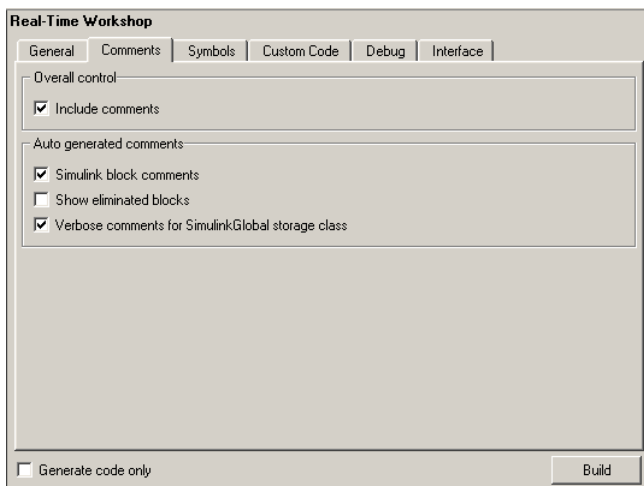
Real-Time Workshop

General | Comments | Symbols | Custom Code | Debug | Interface

Overall control

☑ Include comments

Auto generated comments

☑ Simulink block comments

☐ Show eliminated blocks

☑ Verbose comments for SimulinkGlobal storage class

☐ Generate code only

Build